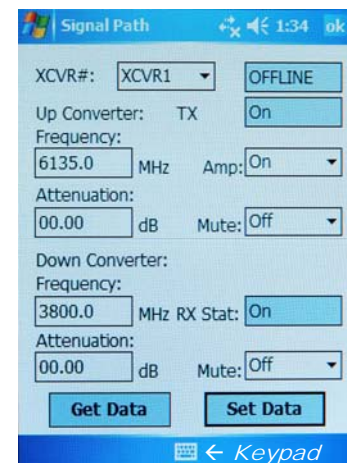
Signal Path 1:34 ok

XCVR#: XCVR1 OFFLINE

Up Converter: TX On

Frequency:

6135.0 MHz Amp: On

Attenuation:

00.00 dB Mute: Off

Down Converter:

Frequency:

3800.0 MHz RX Stat: On

Attenuation:

00.00 dB Mute: Off

Get Data Set Data

← Keypad